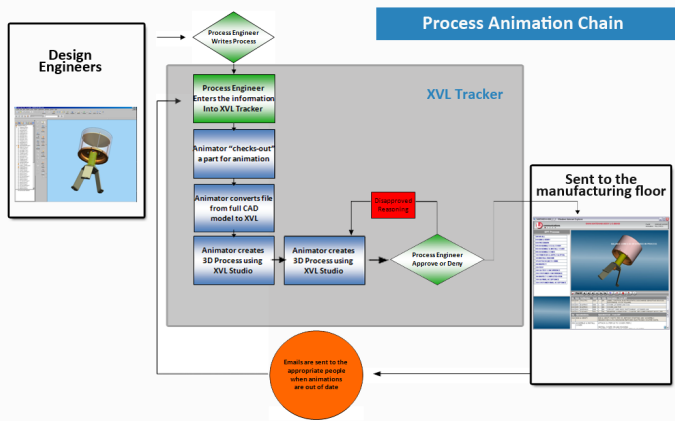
Process Animation Chain

Design Engineers

Process Engineer Writes Process

XVL Tracker

Process Engineer Enters the infomation Into XVL Tracker

Animator "checks-out" a part for animation

Animator converts file from full CAD model to XVL

Animator creates 3D Process using XVL Studio

Animator creates 3D Process using XVL Studio

Disapproves Reasoning

Process Engineer Approve or Deny

Sent to the manufacturing floor

Emails are sent to the appropriate people when animations are out of date